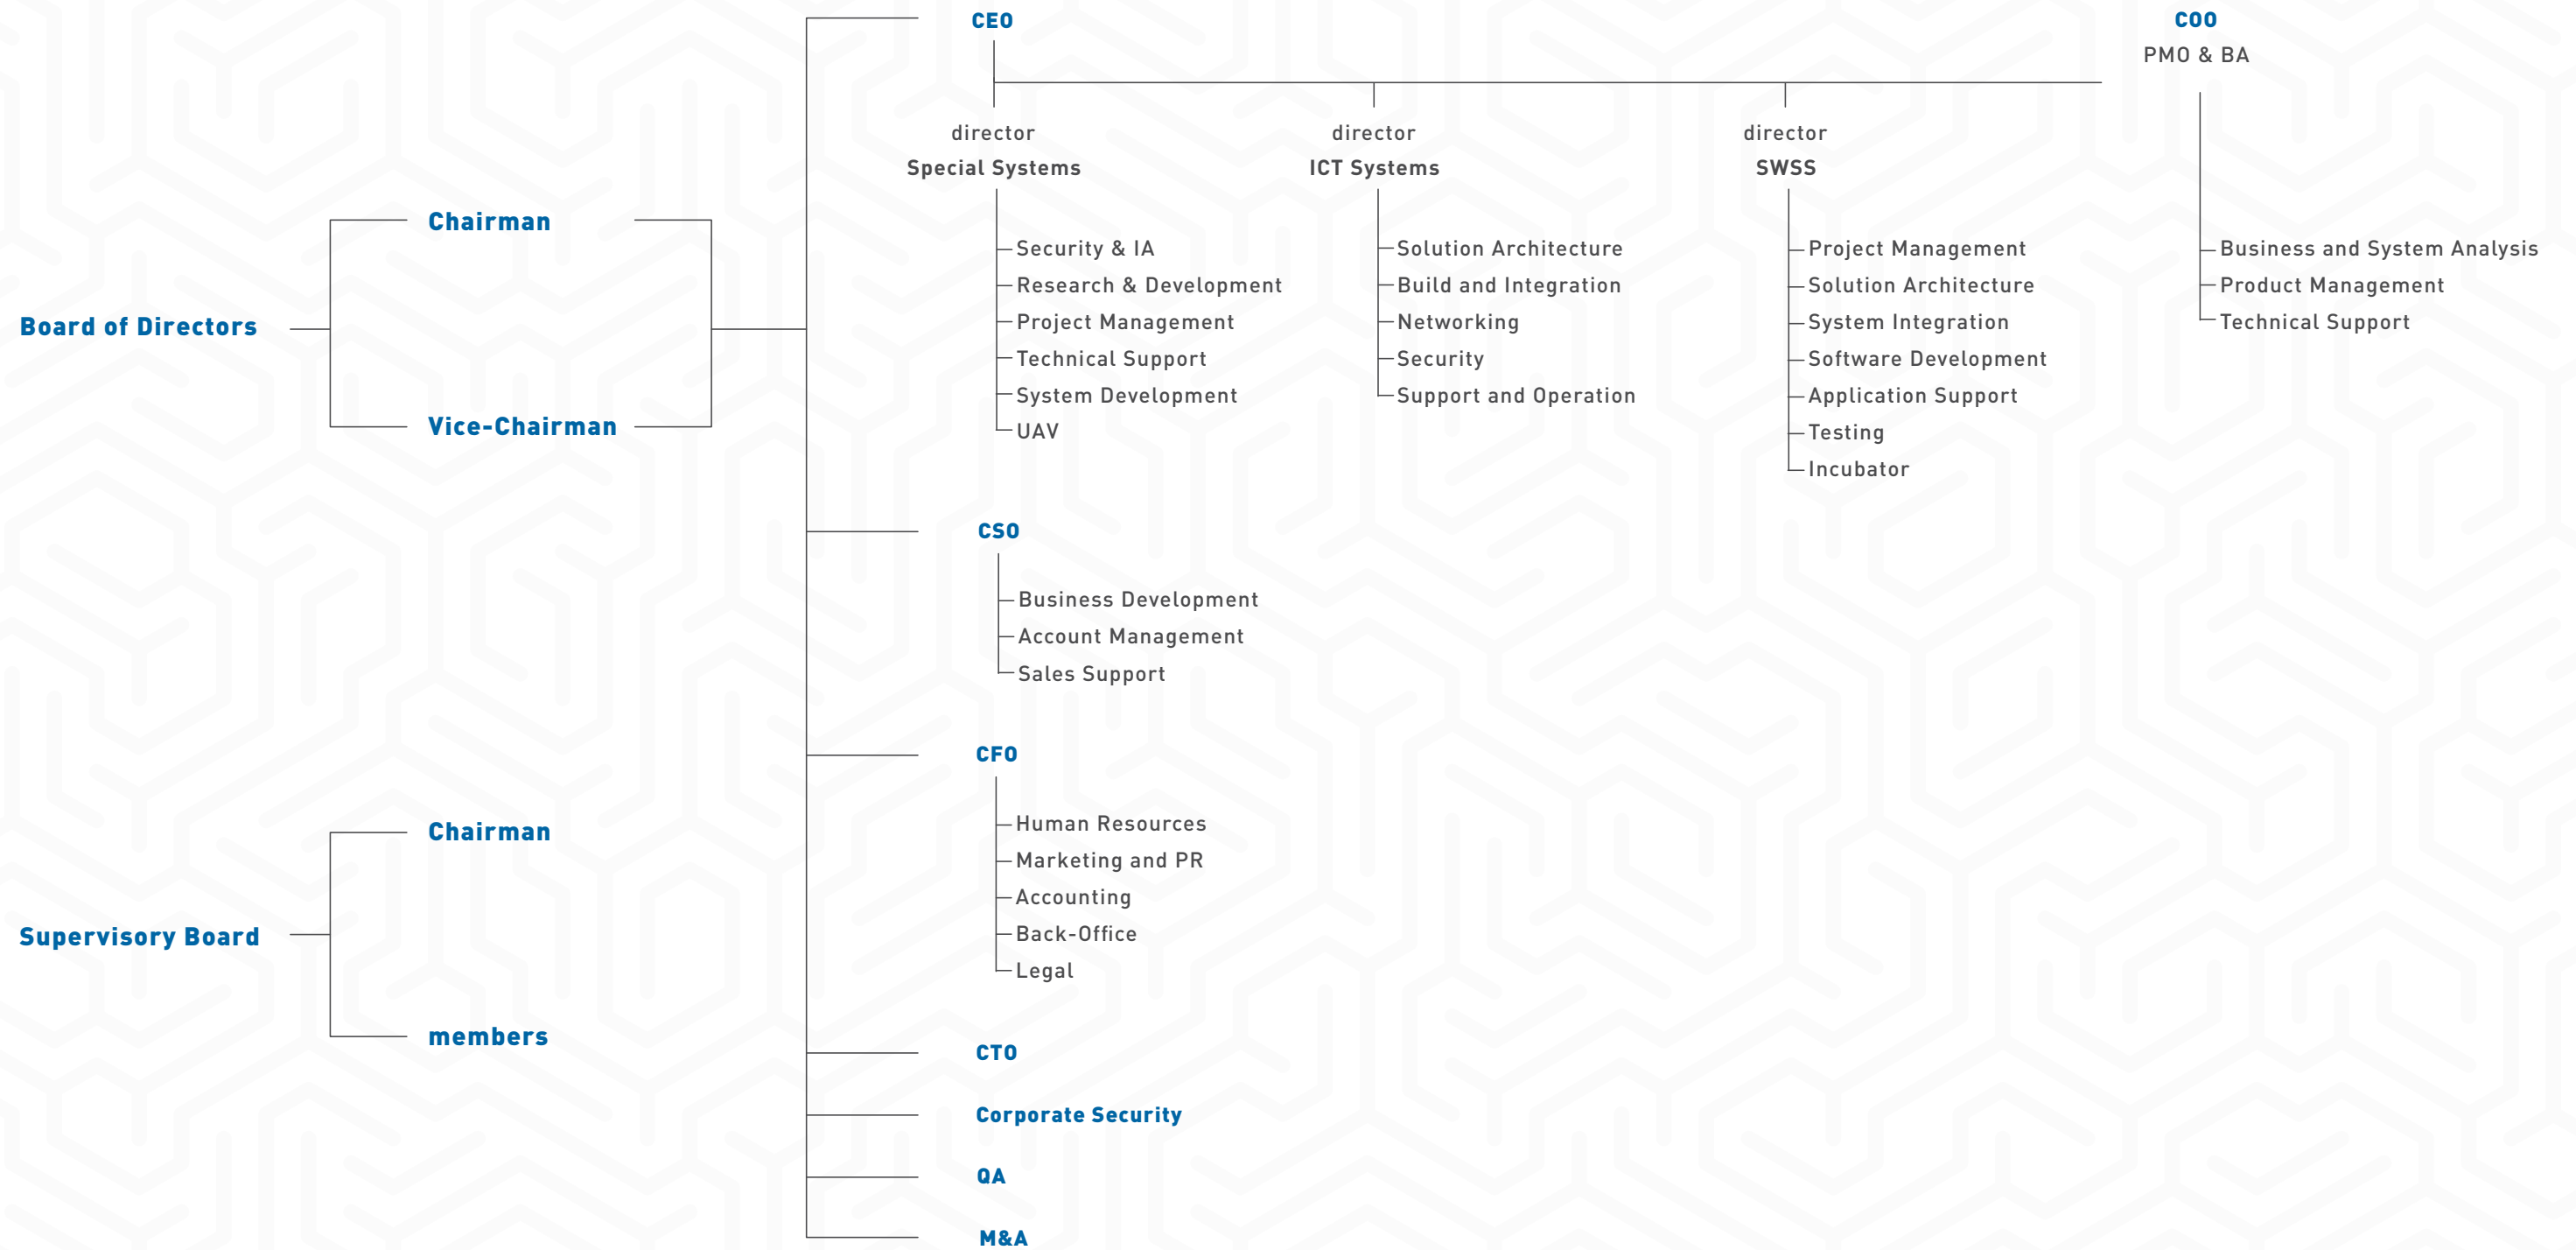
Board of Directors

Chairman

Vice-Chairman

Supervisory Board

Chairman

members

CEO

director
Special Systems

Security & IA
Research & Development
Project Management
Technical Support
System Development
UAV

director
ICT Systems

Solution Architecture
Build and Integration
Networking
Security
Support and Operation

director
SWSS

Project Management
Solution Architecture
System Integration
Software Development
Application Support
Testing
Incubator

COO
PMO & BA

Business and System Analysis
Product Management
Technical Support

CSO

Business Development
Account Management
Sales Support

CFO

Human Resources
Marketing and PR
Accounting
Back-Office
Legal

CTO

Corporate Security

QA

M&A